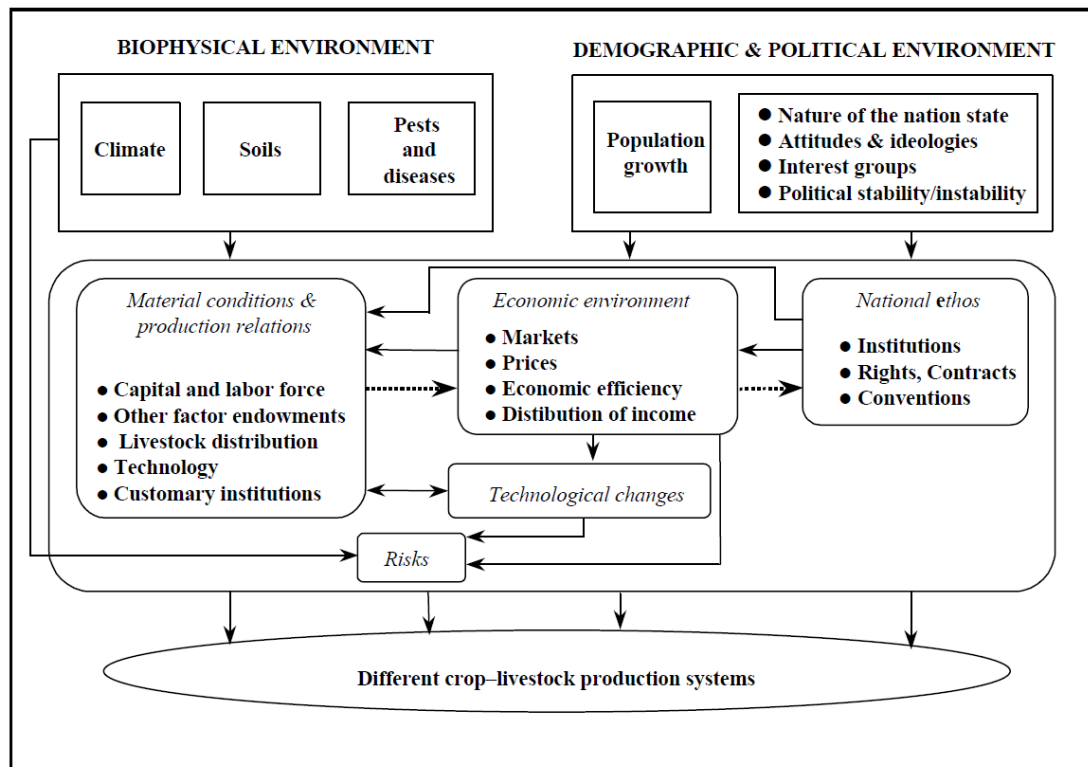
BIOPHYSICAL ENVIRONMENT

Climate

Soils

Pests and diseases

DEMOGRAPHIC & POLITICAL ENVIRONMENT

Population growth

● Nature of the nation state
● Attitudes & ideologies
● Interest groups
● Political stability/instability

Material conditions & production relations

● Capital and labor force
● Other factor endowments
● Livestock distribution
● Technology
● Customary institutions

Economic environment

● Markets
● Prices
● Economic efficiency
● Distibution of income

National ethos

● Institutions
● Rights, Contracts
● Conventions

Technological changes

Risks

Different crop–livestock production systems